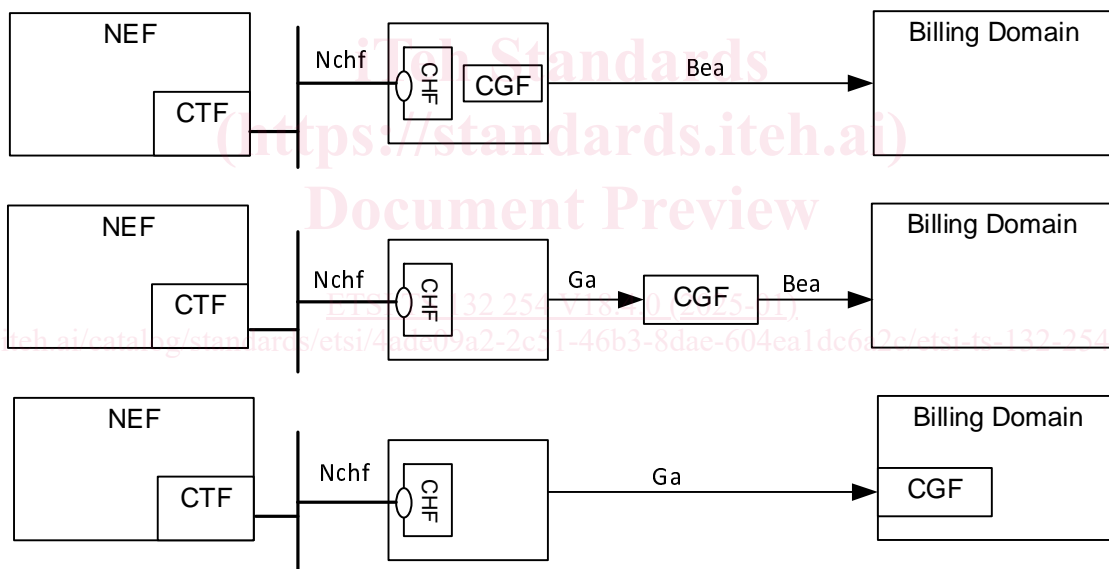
NEF
CTF
Nchf
CHF
CGF
Bea
Billing Domain

iTeh Standards
(https://standards.iteh.ai)
Document Preview

NEF
CTF
Nchf
CHF
Ga
CGF
Bea
Billing Domain

ETSI TS 132 254 V18.1.0 (2025-01)
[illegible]teh.ai/catalog/standards/etsi/4ade09a2-2c51-46b3-8dae-604ea1dc6a2c/etsi-ts-132-254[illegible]

NEF
CTF
Nchf
CHF
Ga
Billing Domain
CGF